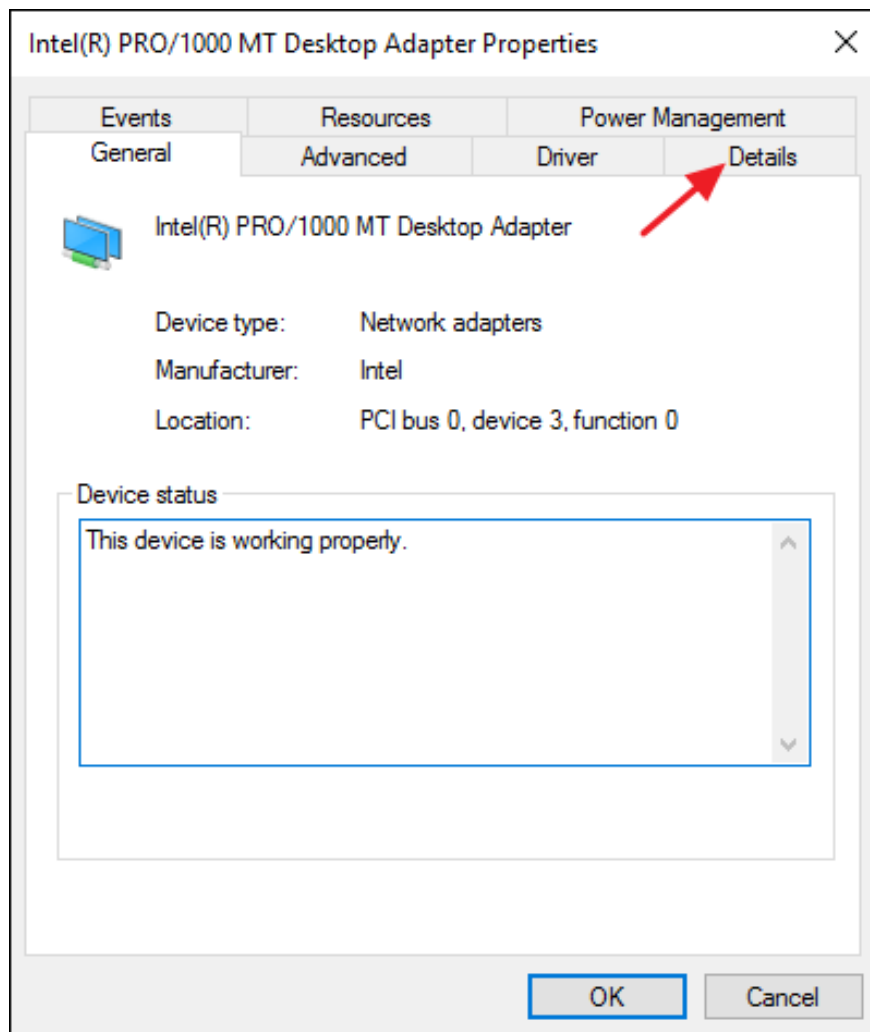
Intel(R) PRO/1000 MT Desktop Adapter Properties

Events
Resources
Power Management
General
Advanced
Driver
Details

Intel(R) PRO/1000 MT Desktop Adapter

Device type: Network adapters
Manufacturer: Intel
Location: PCI bus 0, device 3, function 0

Device status
This device is working properly.

OK
Cancel